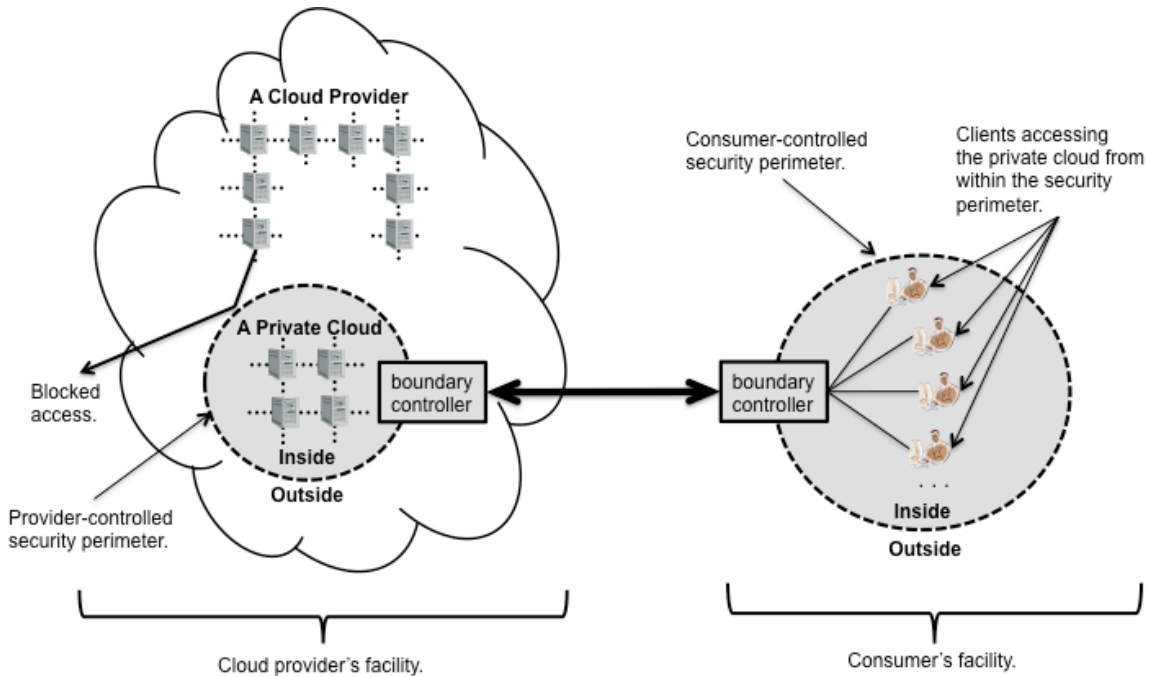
A Cloud Provider

A Private Cloud

Blocked access.

boundary controller

Inside

Outside

Provider-controlled security perimeter.

Consumer-controlled security perimeter.

Clients accessing the private cloud from within the security perimeter.

boundary controller

. . .

Inside

Outside

Cloud provider's facility.

Consumer's facility.